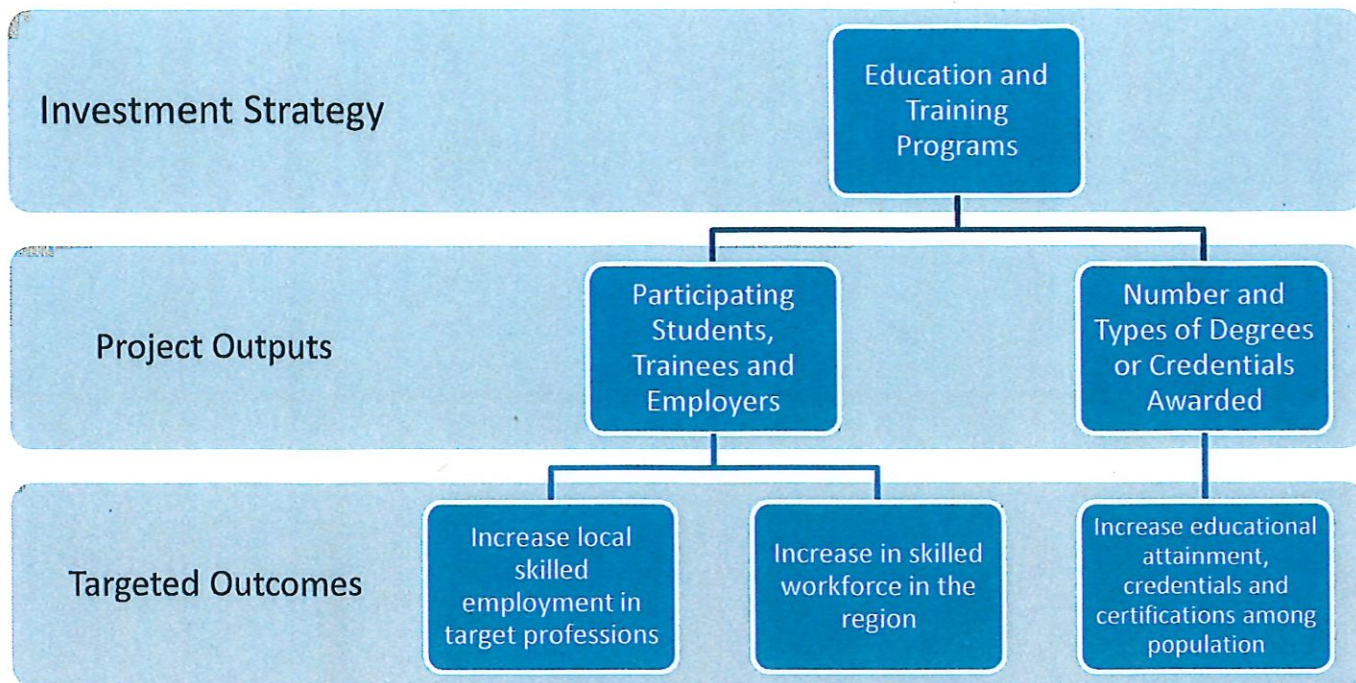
Investment Strategy

Education and Training Programs

Project Outputs

Participating Students, Trainees and Employers

Number and Types of Degrees or Credentials Awarded

Targeted Outcomes

Increase local skilled employment in target professions

Increase in skilled workforce in the region

Increase educational attainment, credentials and certifications among population